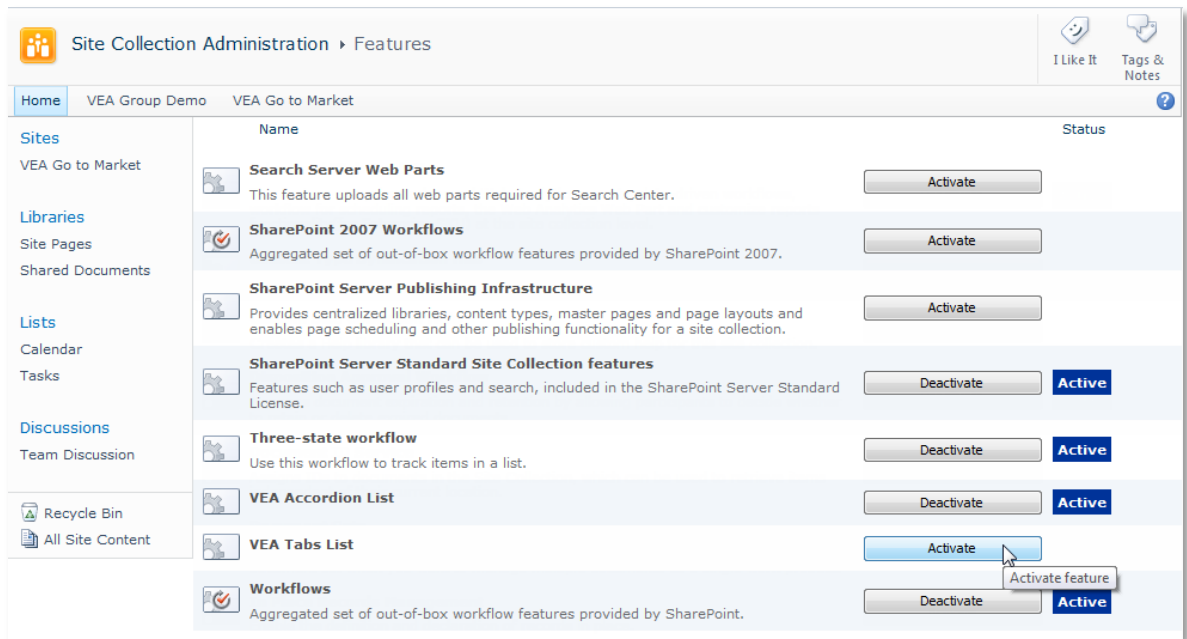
Site Collection Administration ▸ Features

I Like It

Tags & Notes

Home VEA Group Demo VEA Go to Market

?

Sites
VEA Go to Market

Libraries
Site Pages
Shared Documents

Lists
Calendar
Tasks

Discussions
Team Discussion

Recycle Bin
All Site Content

| Name | | Status |
|---|---|---|
| **Search Server Web Parts** This feature uploads all web parts required for Search Center. | Activate | |
| **SharePoint 2007 Workflows** Aggregated set of out-of-box workflow features provided by SharePoint 2007. | Activate | |
| **SharePoint Server Publishing Infrastructure** Provides centralized libraries, content types, master pages and page layouts and enables page scheduling and other publishing functionality for a site collection. | Activate | |
| **SharePoint Server Standard Site Collection features** Features such as user profiles and search, included in the SharePoint Server Standard License. | Deactivate | Active |
| **Three-state workflow** Use this workflow to track items in a list. | Deactivate | Active |
| **VEA Accordion List** | Deactivate | Active |
| **VEA Tabs List** | Activate | |
| **Workflows** Aggregated set of out-of-box workflow features provided by SharePoint. | Deactivate | Active |

Activate feature